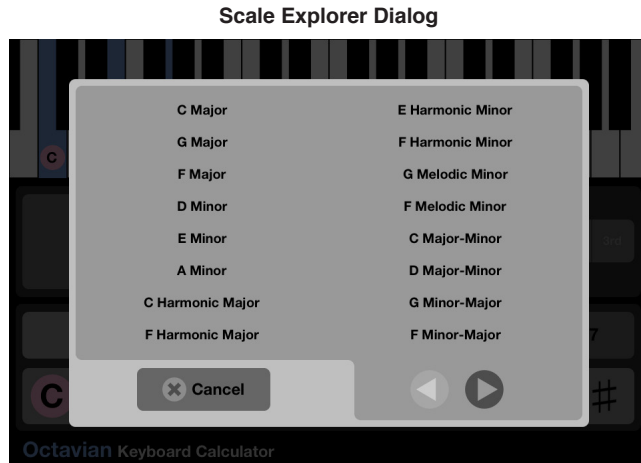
Scale Explorer Dialog

C

C Major
G Major
F Major
D Minor
E Minor
A Minor
C Harmonic Major
F Harmonic Major

E Harmonic Minor
F Harmonic Minor
G Melodic Minor
F Melodic Minor
C Major-Minor
D Major-Minor
G Minor-Major
F Minor-Major

3rd

7

C

Cancel

#

Octavian Keyboard Calculator